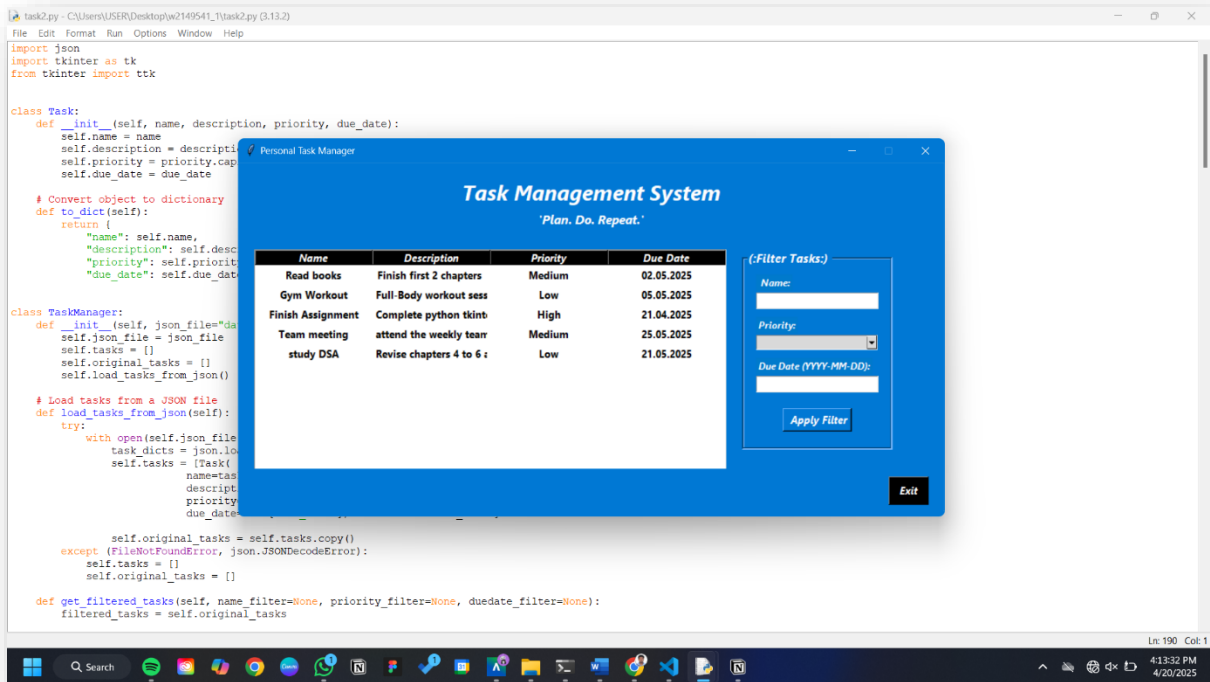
task2.py - C:\Users\USER\Desktop\w2149541_1\task2.py (3.13.2)

File Edit Format Run Options Window Help

import json
import tkinter as tk
from tkinter import ttk

class Task:
    def __init__(self, name, description, priority, due_date):
        self.name = name
        self.description = descripti
        self.priority = priority.cap
        self.due_date = due_date

    # Convert object to dictionary
    def to_dict(self):
        return {
            "name": self.name,
            "description": self.desc
            "priority": self.priorit
            "due_date": self.due_dat

class TaskManager:
    def __init__(self, json_file="da
        self.json_file = json_file
        self.tasks = []
        self.original_tasks = []
        self.load_tasks_from_json()

    # Load tasks from a JSON file
    def load_tasks_from_json(self):
        try:
            with open(self.json_file
                task_dicts = json.lo
                self.tasks = [Task(
                            name=tas
                            descript
                            priority
                            due_date

                self.original_tasks = self.tasks.copy()
        except (FileNotFoundError, json.JSONDecodeError):
            self.tasks = []
            self.original_tasks = []

    def get_filtered_tasks(self, name_filter=None, priority_filter=None, duedate_filter=None):
        filtered_tasks = self.original_tasks

Personal Task Manager

Task Management System
'Plan. Do. Repeat.'

| Name | Description | Priority | Due Date |
|---|---|---|---|
| Read books | Finish first 2 chapters | Medium | 02.05.2025 |
| Gym Workout | Full-Body workout sess | Low | 05.05.2025 |
| Finish Assignment | Complete python tkint | High | 21.04.2025 |
| Team meeting | attend the weekly tean | Medium | 25.05.2025 |
| study DSA | Revise chapters 4 to 6 a | Low | 21.05.2025 |

(:Filter Tasks:)
Name:
Priority:
Due Date (YYYY-MM-DD):
Apply Filter

Exit

Ln: 190 Col: 1

Search

4:13:32 PM
4/20/2025